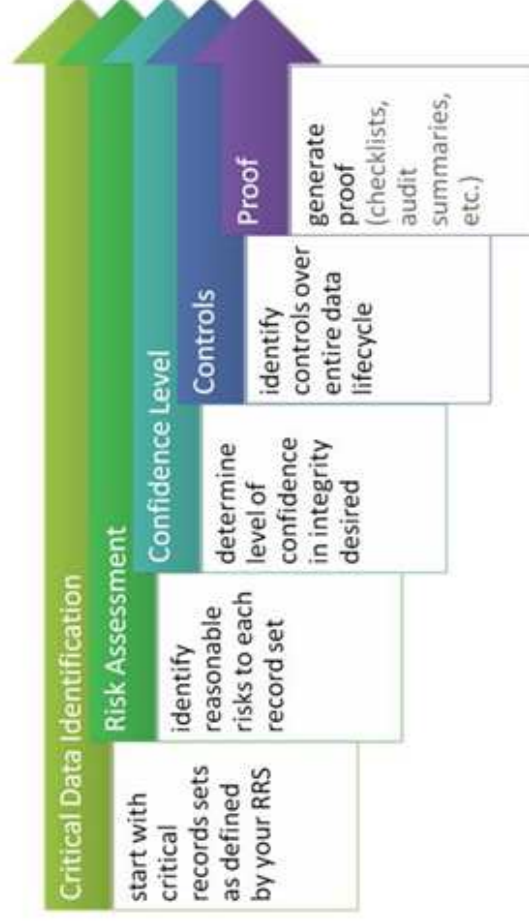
Critical Data Identification

start with critical records sets as defined by your RRS

Risk Assessment

identify reasonable risks to each record set

Confidence Level

determine level of confidence in integrity desired

Controls

identify controls over entire data lifecycle

Proof

generate proof (checklists, audit summaries, etc.)